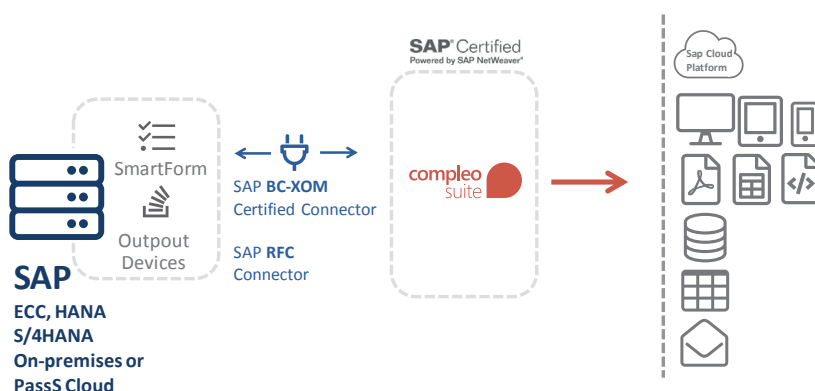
SAP Certified
Powered by SAP NetWeaver

Sap Cloud Platform

SmartForm

Outpout Devices

SAP BC-XOM Certified Connector

SAP RFC Connector

compleo suite

SAP
ECC, HANA
S/4HANA
On-premises or
PassS Cloud